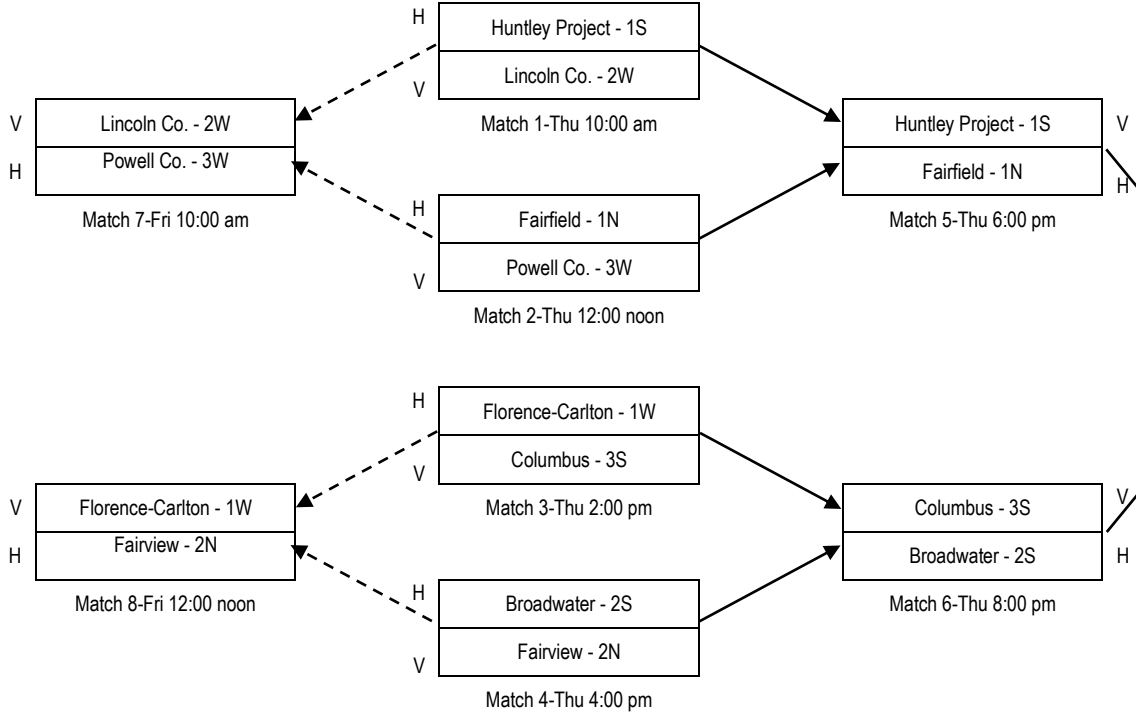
H
Huntley Project - 1S
Lincoln Co. - 2W
V
Match 1-Thu 10:00 am

V
Lincoln Co. - 2W
H
Powell Co. - 3W
Match 7-Fri 10:00 am

H
Fairfield - 1N
Powell Co. - 3W
V
Match 2-Thu 12:00 noon

Huntley Project - 1S
V
Fairfield - 1N
H
Match 5-Thu 6:00 pm

H
Florence-Carlton - 1W
Columbus - 3S
V
Match 3-Thu 2:00 pm

V
Florence-Carlton - 1W
H
Fairview - 2N
Match 8-Fri 12:00 noon

H
Broadwater - 2S
Fairview - 2N
V
Match 4-Thu 4:00 pm

Columbus - 3S
V
Broadwater - 2S
H
Match 6-Thu 8:00 pm